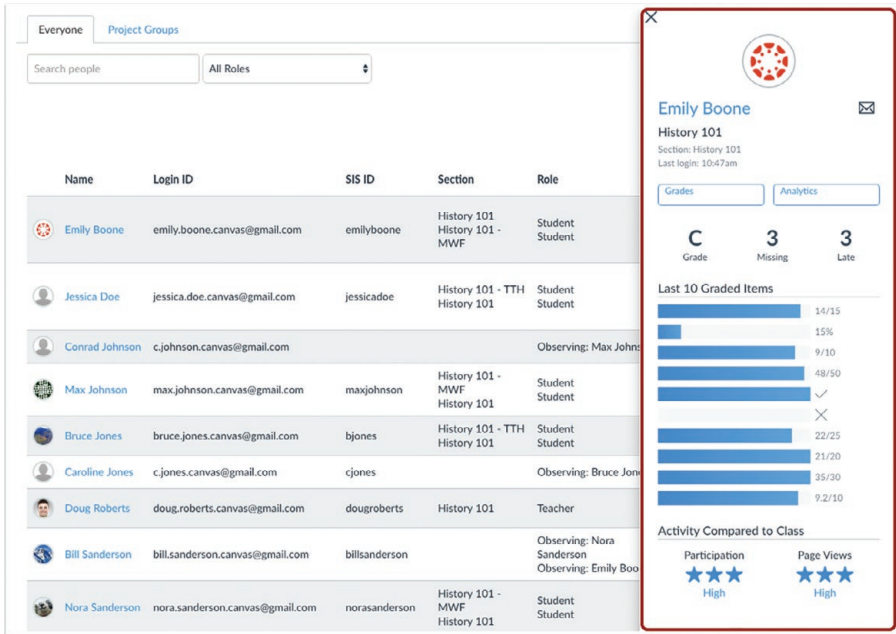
Everyone Project Groups

Search people

All Roles

| Name | Login ID | SIS ID | Section | Role |
|---|---|---|---|---|
| Emily Boone | emily.boone.canvas@gmail.com | emilyboone | History 101 History 101 - MWF | Student Student |
| Jessica Doe | jessica.doe.canvas@gmail.com | jessicadoe | History 101 - TTH History 101 | Student Student |
| Conrad Johnson | c.johnson.canvas@gmail.com | | | Observing: Max Johns |
| Max Johnson | max.johnson.canvas@gmail.com | maxjohnson | History 101 - MWF History 101 | Student Student |
| Bruce Jones | bruce.jones.canvas@gmail.com | bjones | History 101 - TTH History 101 | Student Student |
| Caroline Jones | c.jones.canvas@gmail.com | cjones | | Observing: Bruce Jon |
| Doug Roberts | doug.roberts.canvas@gmail.com | dougroberts | History 101 | Teacher |
| Bill Sanderson | bill.sanderson.canvas@gmail.com | billsanderson | | Observing: Nora Sanderson Observing: Emily Boo |
| Nora Sanderson | nora.sanderson.canvas@gmail.com | norasanderson | History 101 - MWF History 101 | Student Student |

Emily Boone

History 101

Section: History 101
Last login: 10:47am

Grades Analytics

C Grade
3 Missing
3 Late

Last 10 Graded Items

14/15
15%
9/10
48/50
22/25
21/20
35/30
9.2/10

Activity Compared to Class

Participation
High

Page Views
High